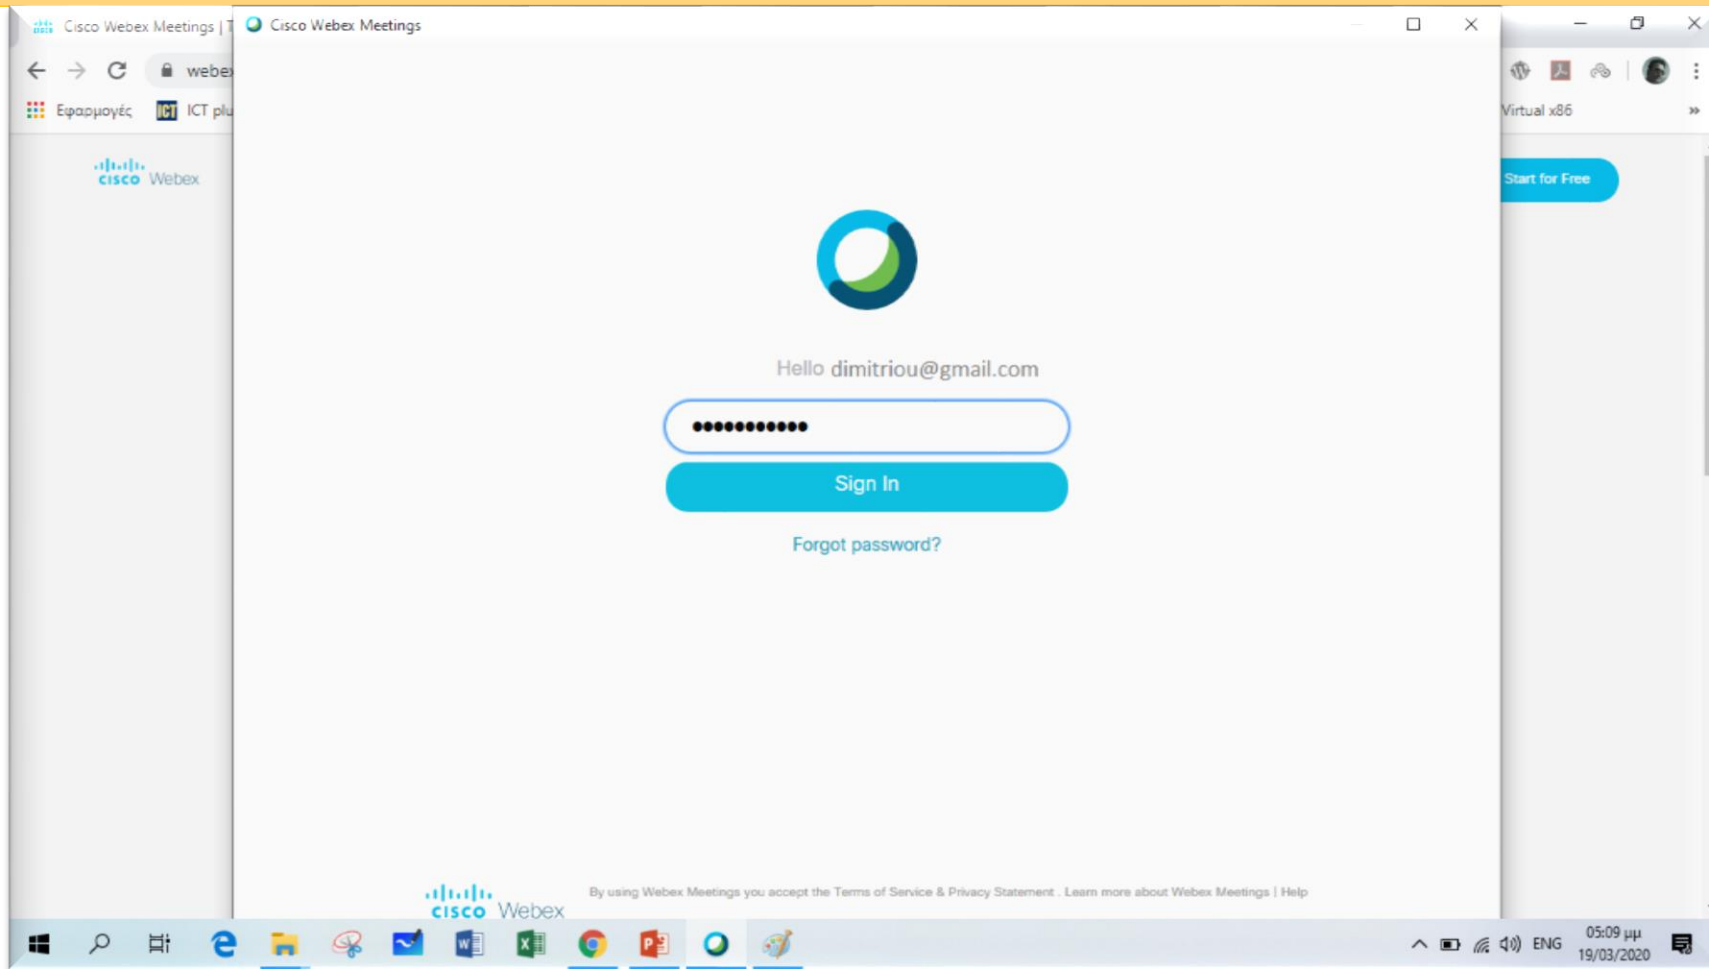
Cisco Webex Meetings | T

Cisco Webex Meetings

webex

Εφαρμογές ICT plu

Virtual x86

cisco Webex

Start for Free

Hello dimitriou@gmail.com

●●●●●●●●●●●

Sign In

Forgot password?

cisco Webex

By using Webex Meetings you accept the Terms of Service & Privacy Statement . Learn more about Webex Meetings | Help

ENG

05:09 μμ
19/03/2020